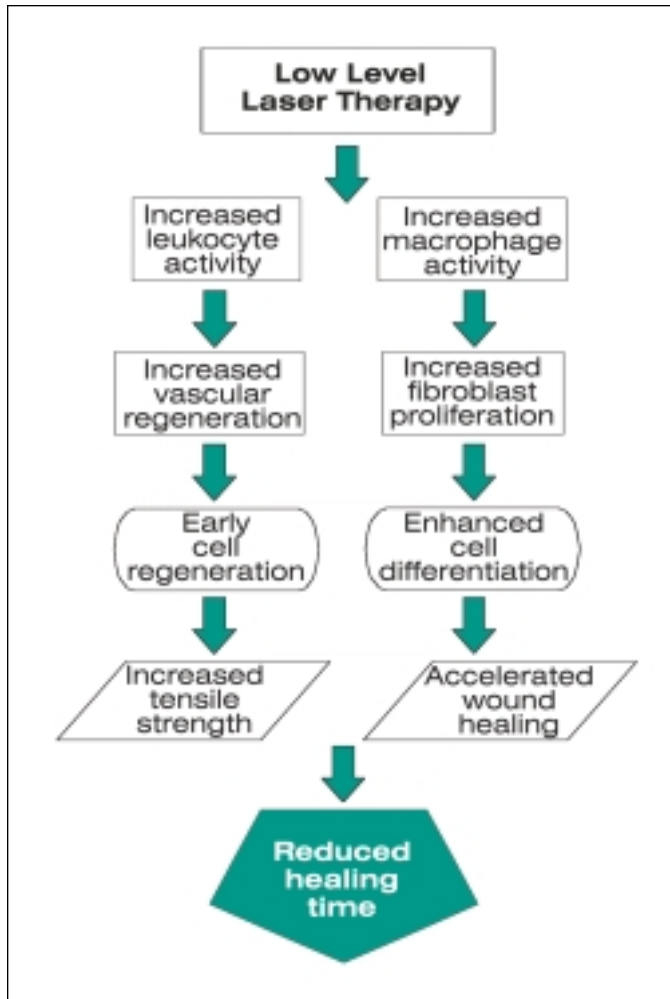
Low Level Laser Therapy

Increased leukocyte activity

Increased vascular regeneration

Early cell regeneration

Increased tensile strength

Increased macrophage activity

Increased fibroblast proliferation

Enhanced cell differentiation

Accelerated wound healing

Reduced healing time